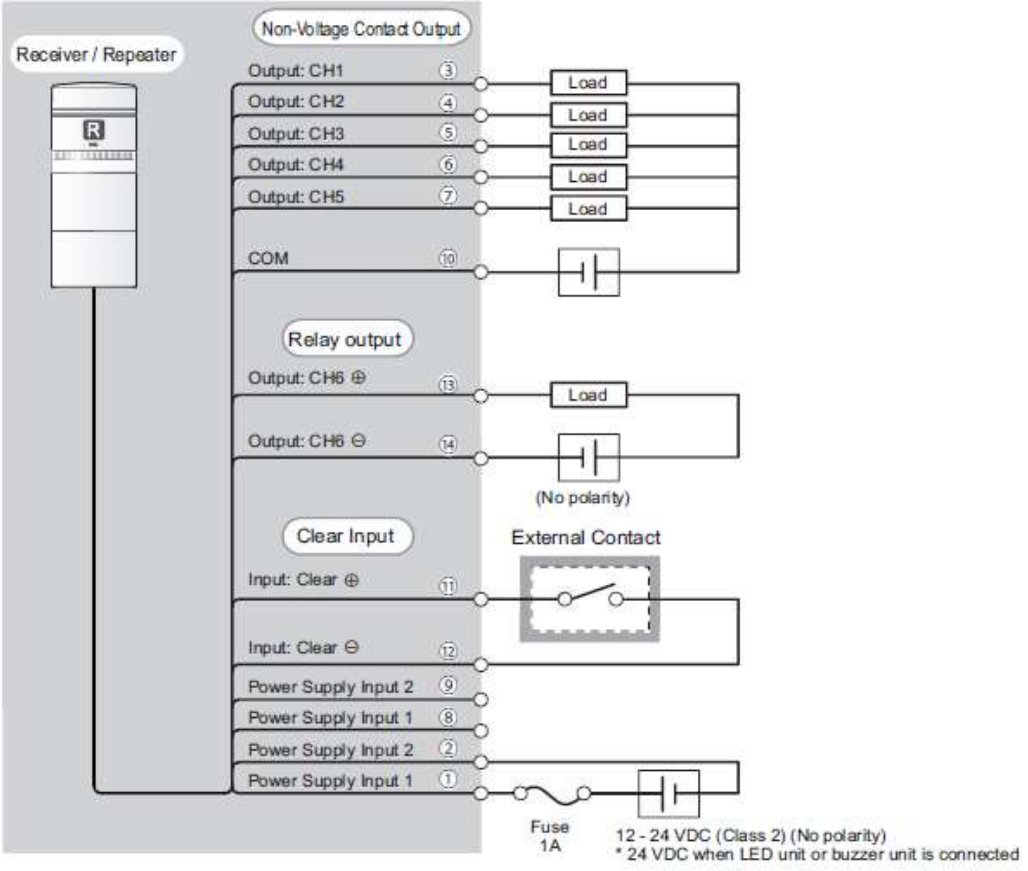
Receiver / Repeater

R

Non-Voltage Contact Output

Output: CH1 ③
Output: CH2 ④
Output: CH3 ⑤
Output: CH4 ⑥
Output: CH5 ⑦
COM ⑩

Load
Load
Load
Load
Load

Relay output

Output: CH6 ⊕ ⑬
Output: CH6 ⊖ ⑭

Load

(No polarity)

Clear Input

External Contact

Input: Clear ⊕ ⑪
Input: Clear ⊖ ⑫
Power Supply Input 2 ⑨
Power Supply Input 1 ⑧
Power Supply Input 2 ②
Power Supply Input 1 ①

Fuse 1A

12 - 24 VDC (Class 2) (No polarity)
* 24 VDC when LED unit or buzzer unit is connected